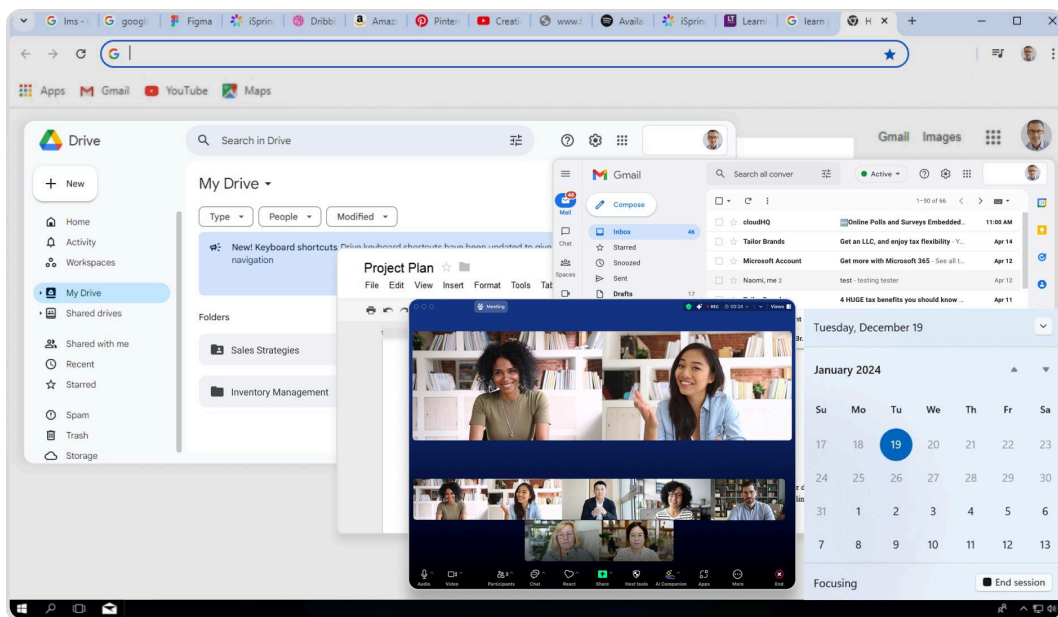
lms - | google | Figma | iSprin | Dribb | Amaz | Pinter | Creati | www. | Availa | iSprin | Learni | learn | H

Apps Gmail YouTube Maps

Gmail Images

Drive
Search in Drive
New
Home
Activity
Workspaces
My Drive
Shared drives
Shared with me
Recent
Starred
Spam
Trash
Storage

My Drive
Type People Modified
New! Keyboard shortcuts Drive keyboard shortcuts have been updated to give navigation
Folders
Sales Strategies
Inventory Management

Project Plan
File Edit View Insert Format Tools Tab

Gmail
Search all conver
Active
Mail
Chat
Spaces
Compose
Inbox 46
Starred
Snoozed
Sent
Drafts 17
1–50 of 66
cloudHQ | Online Polls and Surveys Embedded... | 11:00 AM
Tailor Brands | Get an LLC, and enjoy tax flexibility - Y... | Apr 14
Microsoft Account | Get more with Microsoft 365 - See all t... | Apr 12
Naomi, me 2 | test - testing tester | Apr 12
| 4 HUGE tax benefits you should know ... | Apr 11

Meeting
REC 00:24 Views
Audio Video Participants Chat React Share Host tools AI Companion Apps More End

Tuesday, December 19
January 2024
| Su | Mo | Tu | We | Th | Fr | Sa |
|---|---|---|---|---|---|---|
| 17 | 18 | 19 | 20 | 21 | 22 | 23 |
| 24 | 25 | 26 | 27 | 28 | 29 | 30 |
| 31 | 1 | 2 | 3 | 4 | 5 | 6 |
| 7 | 8 | 9 | 10 | 11 | 12 | 13 |
Focusing
End session